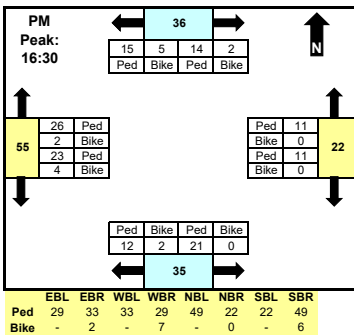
PM Peak: 16:30

36

| 15 | 5 | 14 | 2 |
|---|---|---|---|
| Ped | Bike | Ped | Bike |

N

55

| 26 | Ped |
|---|---|
| 2 | Bike |
| 23 | Ped |
| 4 | Bike |

| Ped | 11 |
|---|---|
| Bike | 0 |
| Ped | 11 |
| Bike | 0 |

22

| Ped | Bike | Ped | Bike |
|---|---|---|---|
| 12 | 2 | 21 | 0 |

35

| | EBL | EBR | WBL | WBR | NBL | NBR | SBL | SBR |
|---|---|---|---|---|---|---|---|---|
| Ped | 29 | 33 | 33 | 29 | 49 | 22 | 22 | 49 |
| Bike | - | 2 | - | 7 | - | 0 | - | 6 |